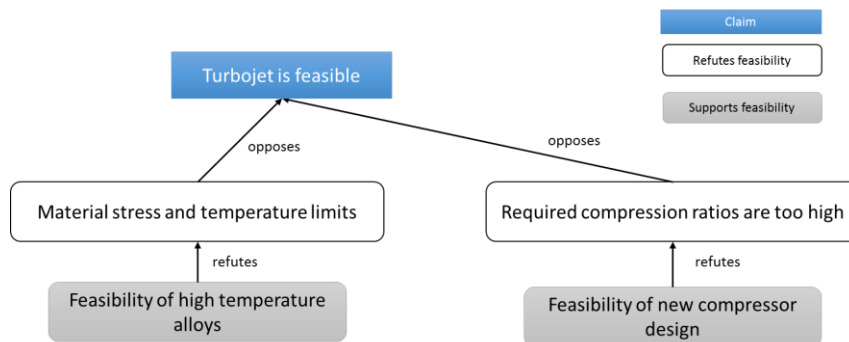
Claim

Refutes feasibility

Supports feasibility

Turbojet is feasible

opposes

opposes

Material stress and temperature limits

Required compression ratios are too high

refutes

refutes

Feasibility of high temperature alloys

Feasibility of new compressor design